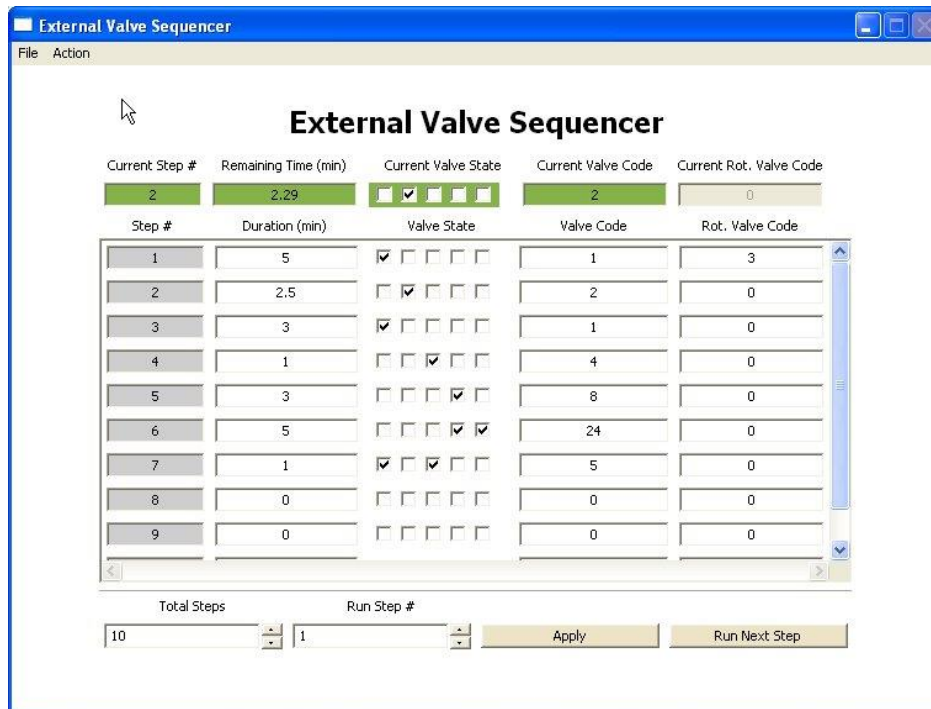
External Valve Sequencer

File Action

External Valve Sequencer

| Current Step # | Remaining Time (min) | Current Valve State | Current Valve Code | Current Rot. Valve Code |
|---|---|---|---|---|
| 2 | 2.29 | ☐ ☑ ☐ ☐ ☐ | 2 | 0 |

| Step # | Duration (min) | Valve State | Valve Code | Rot. Valve Code |
|---|---|---|---|---|
| 1 | 5 | ☑ ☐ ☐ ☐ ☐ | 1 | 3 |
| 2 | 2.5 | ☐ ☑ ☐ ☐ ☐ | 2 | 0 |
| 3 | 3 | ☑ ☐ ☐ ☐ ☐ | 1 | 0 |
| 4 | 1 | ☐ ☐ ☑ ☐ ☐ | 4 | 0 |
| 5 | 3 | ☐ ☐ ☐ ☑ ☐ | 8 | 0 |
| 6 | 5 | ☐ ☐ ☐ ☑ ☑ | 24 | 0 |
| 7 | 1 | ☑ ☐ ☑ ☐ ☐ | 5 | 0 |
| 8 | 0 | ☐ ☐ ☐ ☐ ☐ | 0 | 0 |
| 9 | 0 | ☐ ☐ ☐ ☐ ☐ | 0 | 0 |

Total Steps
10

Run Step #
1

Apply

Run Next Step